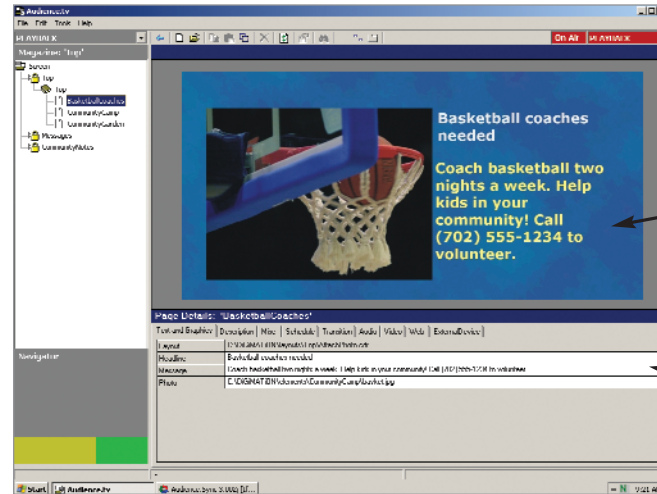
Audience.tv
File Edit Tools Help
PLAYMAX
Magazine: "top"
Screen
Top
Top
BasketballCoaches
CommunityCamp
CommunityGarden
Messages
CommunityNotes
On Air PLAYMAX

Basketball coaches needed

Coach basketball two nights a week. Help kids in your community! Call (702) 555-1234 to volunteer.

Page Details: "BasketballCoaches"
Text and Graphics | Description | Misc | Schedule | Transition | Audio | Video | Web | External Device

| Layout | C:\DIGIMATION\layouts\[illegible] |
|---|---|
| Headline | Basketball coaches needed |
| Message | Coach basketball two nights a week. Help kids in your community! Call (702) 555-1234 to volunteer. |
| Photo | C:\DIGIMATION\elements\CommunityCamp\basket.jpg |

Navigation

Start | Audience.tv | Audience Sync 3.0(0) [If...